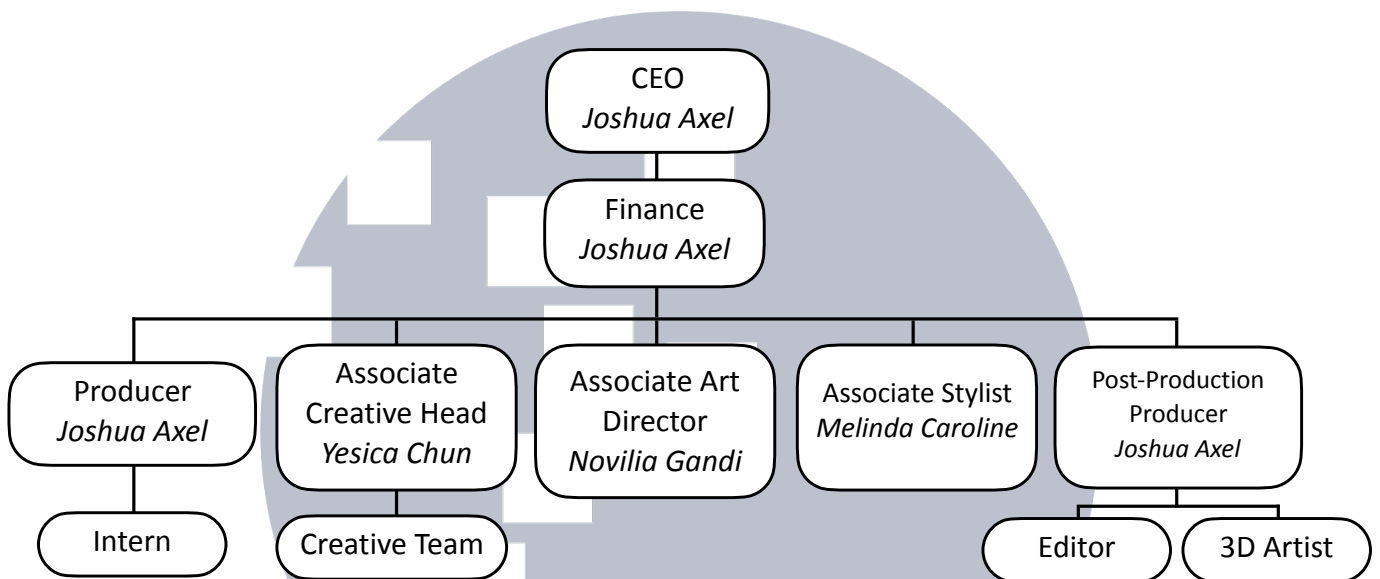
CEO
*Joshua Axel*

Finance
*Joshua Axel*

Producer
*Joshua Axel*

Associate Creative Head
*Yesica Chun*

Associate Art Director
*Novilia Gandi*

Associate Stylist
*Melinda Caroline*

Post-Production Producer
*Joshua Axel*

Intern

Creative Team

Editor

3D Artist